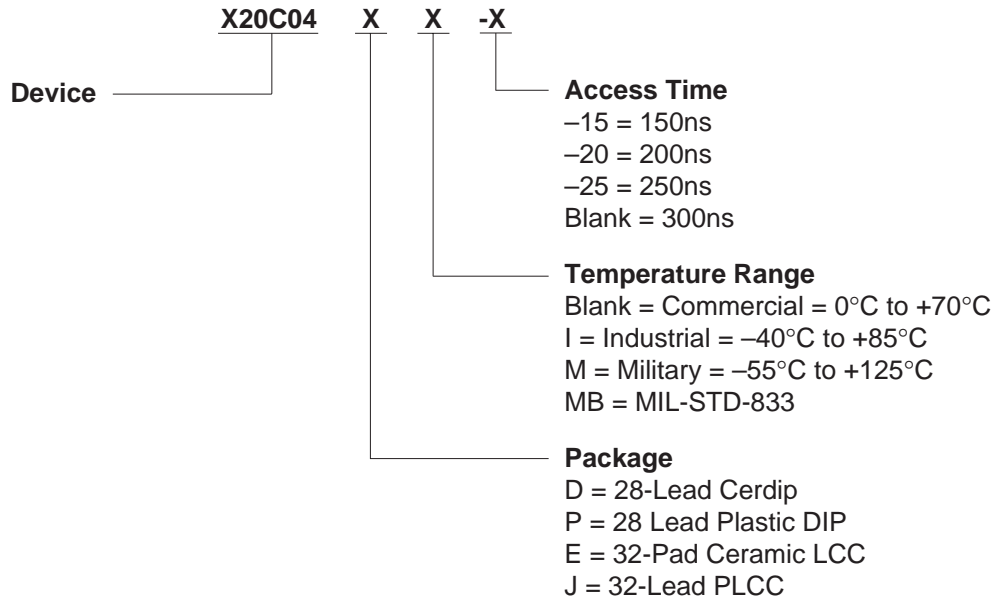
X20C04 X X -X

Device

Access Time
–15 = 150ns
–20 = 200ns
–25 = 250ns
Blank = 300ns

Temperature Range
Blank = Commercial = 0°C to +70°C
I = Industrial = –40°C to +85°C
M = Military = –55°C to +125°C
MB = MIL-STD-833

Package
D = 28-Lead Cerdip
P = 28 Lead Plastic DIP
E = 32-Pad Ceramic LCC
J = 32-Lead PLCC